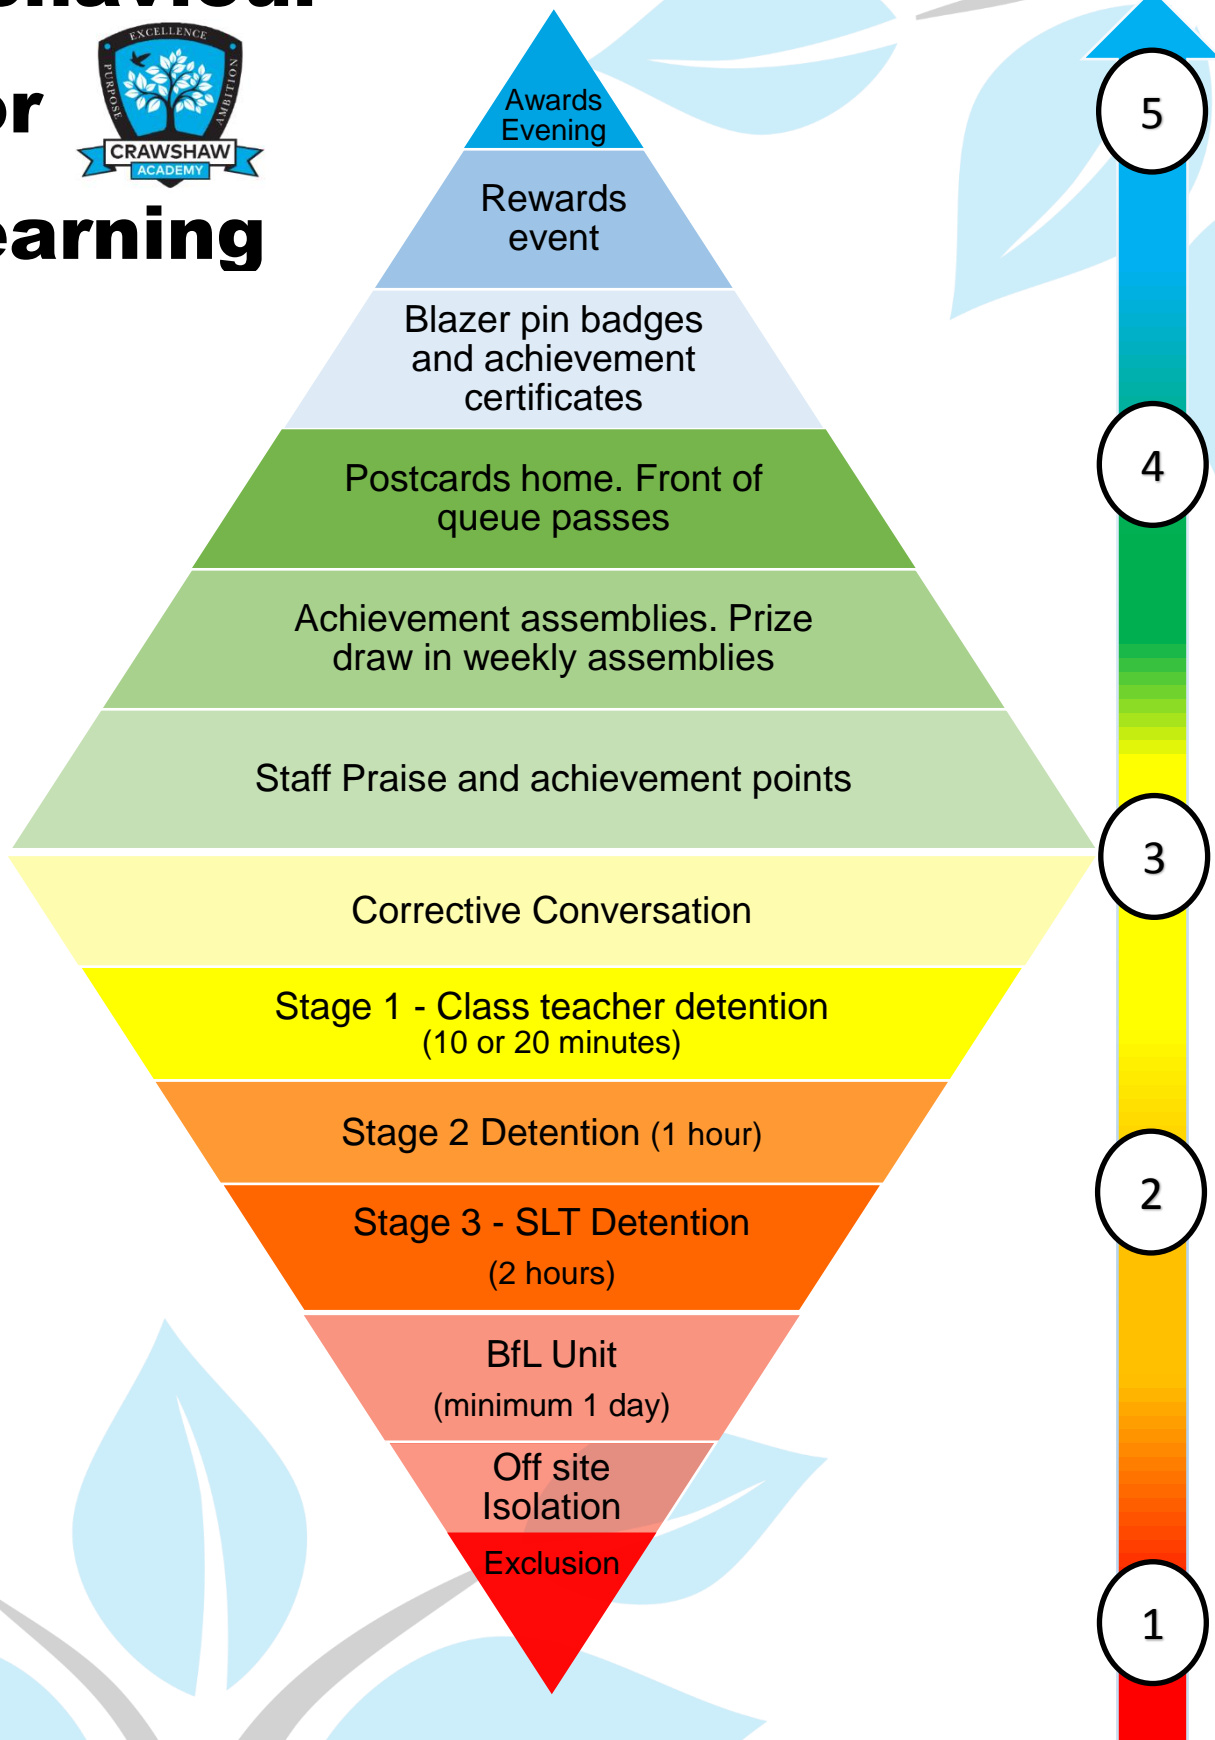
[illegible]
r
earning

EXCELLENCE
PURPOSE
AMBITION
CRAWSHAW
ACADEMY

Awards Evening

Rewards event

Blazer pin badges and achievement certificates

Postcards home. Front of queue passes

Achievement assemblies. Prize draw in weekly assemblies

Staff Praise and achievement points

Corrective Conversation

Stage 1 - Class teacher detention (10 or 20 minutes)

Stage 2 Detention (1 hour)

Stage 3 - SLT Detention (2 hours)

BfL Unit (minimum 1 day)

Off site Isolation

Exclusion

5
4
3
2
1